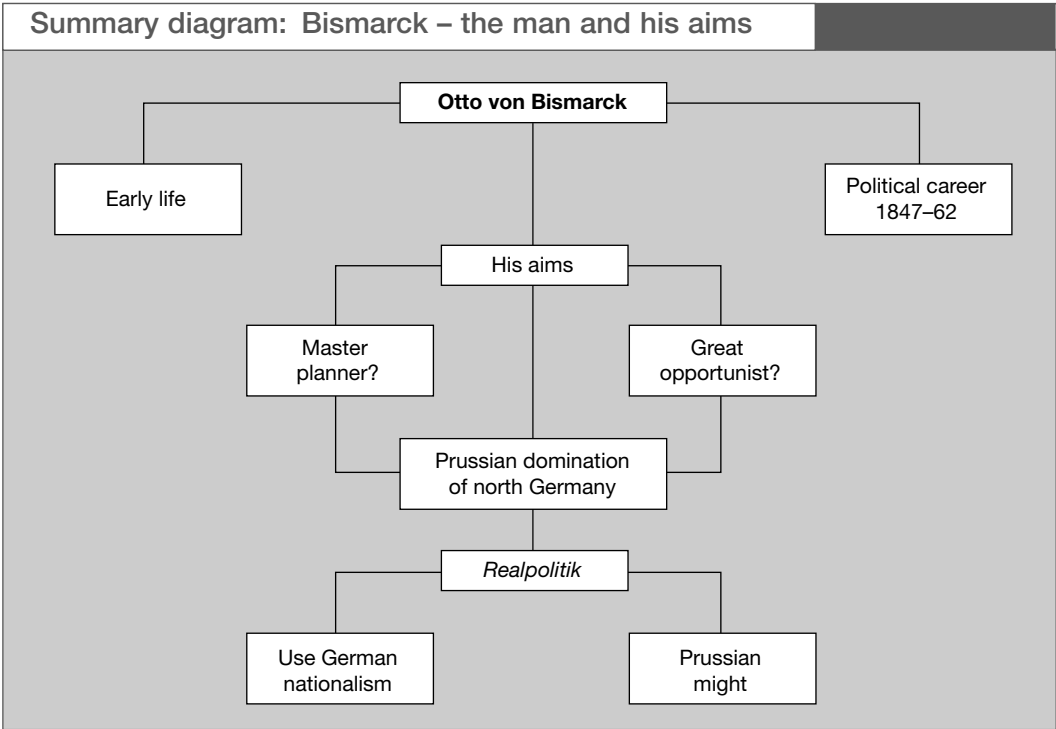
Summary diagram: Bismarck – the man and his aims

Otto von Bismarck

Early life

Political career 1847–62

His aims

Master planner?

Great opportunist?

Prussian domination of north Germany

*Realpolitik*

Use German nationalism

Prussian might